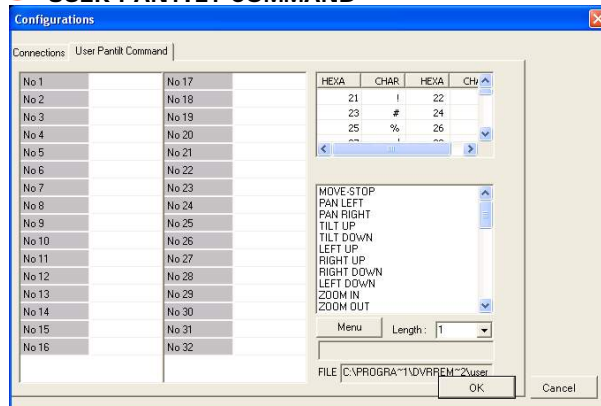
USER PANTILT COMMAND

Configurations

Connections | User Pantilt Command

| | |
|---|---|
| No 1 | No 17 |
| No 2 | No 18 |
| No 3 | No 19 |
| No 4 | No 20 |
| No 5 | No 21 |
| No 6 | No 22 |
| No 7 | No 23 |
| No 8 | No 24 |
| No 9 | No 25 |
| No 10 | No 26 |
| No 11 | No 27 |
| No 12 | No 28 |
| No 13 | No 29 |
| No 14 | No 30 |
| No 15 | No 31 |
| No 16 | No 32 |

| HEXA | CHAR | HEXA | CH/ |
|---|---|---|---|
| 21 | ! | 22 | |
| 23 | # | 24 | |
| 25 | % | 26 | |

MOVE-STOP
PAN LEFT
PAN RIGHT
TILT UP
TILT DOWN
LEFT UP
RIGHT UP
RIGHT DOWN
LEFT DOWN
ZOOM IN
ZOOM OUT

Menu Length : 1

FILE C:\PROGRA~1\DVRREM~2\user

OK Cancel